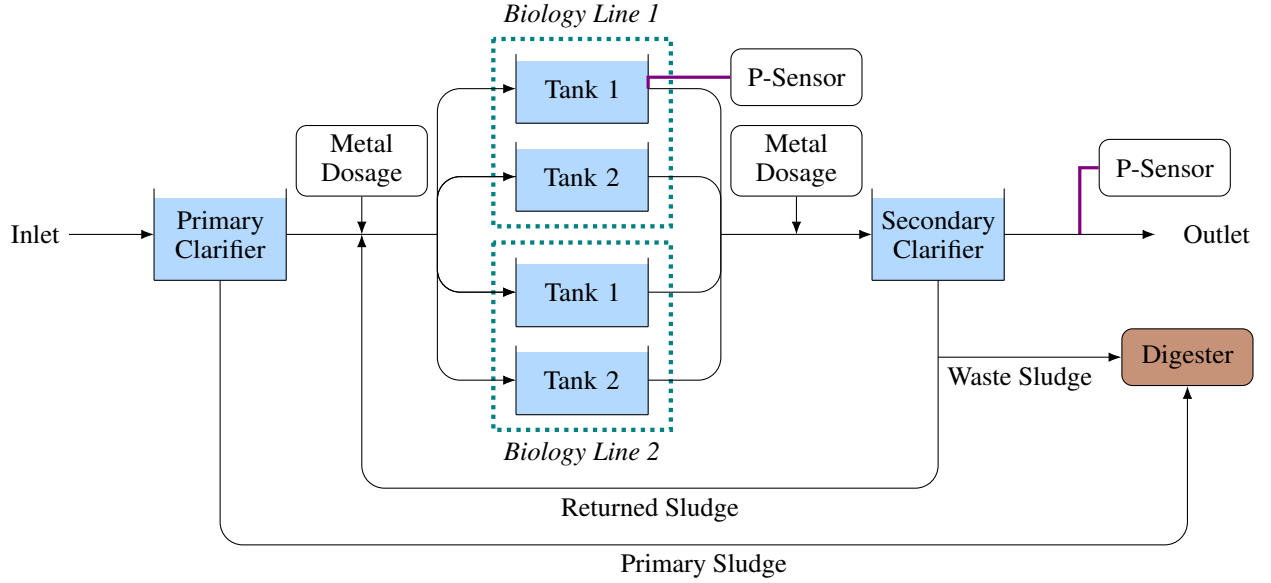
Biology Line 1

Tank 1

P-Sensor

Metal Dosage

Tank 2

Metal Dosage

P-Sensor

Inlet

Primary Clarifier

Secondary Clarifier

Outlet

Tank 1

Digester

Tank 2

Waste Sludge

Biology Line 2

Returned Sludge

Primary Sludge